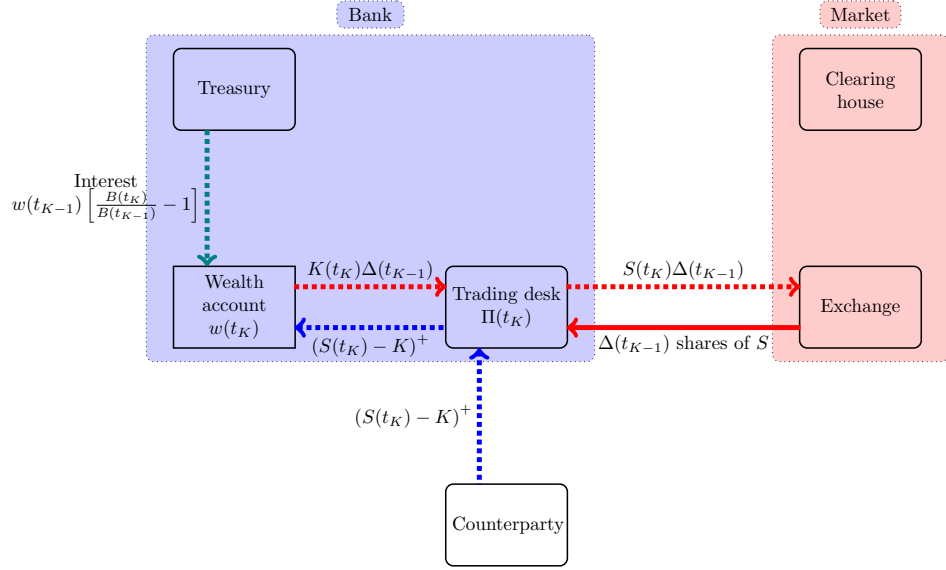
Bank

Market

Treasury

Clearing house

Interest
$w(t_{K-1})\left[\frac{B(t_K)}{B(t_{K-1})}-1\right]$

$K(t_K)\Delta(t_{K-1})$

$S(t_K)\Delta(t_{K-1})$

Wealth account $w(t_K)$

Trading desk $\Pi(t_K)$

Exchange

$(S(t_K)-K)^+$

$\Delta(t_{K-1})$ shares of $S$

$(S(t_K)-K)^+$

Counterparty